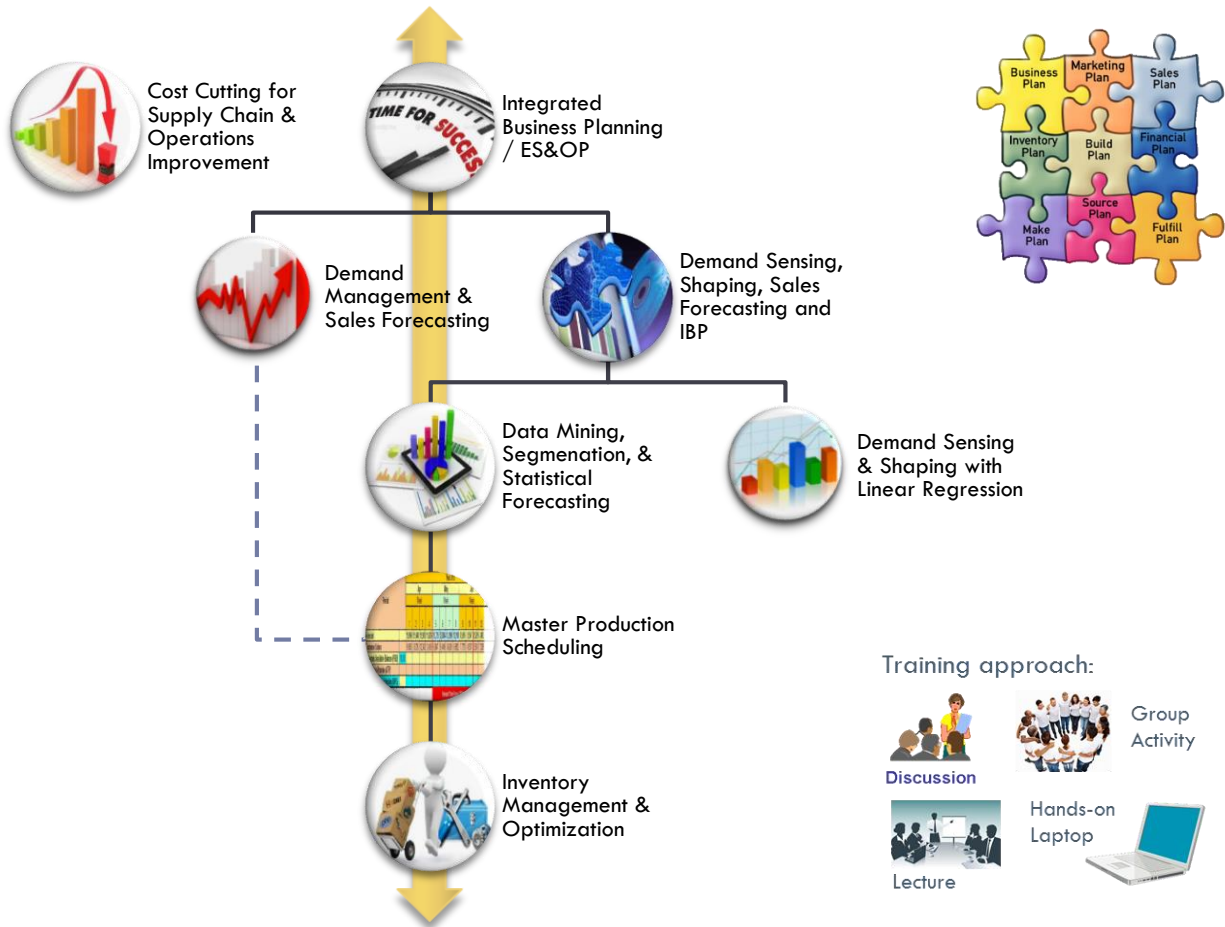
Cost Cutting for Supply Chain & Operations Improvement

TIME FOR SUCCESS

Integrated Business Planning / ES&OP

Business Plan

Marketing Plan

Sales Plan

Inventory Plan

Build Plan

Financial Plan

Make Plan

Source Plan

Fulfill Plan

Demand Management & Sales Forecasting

Demand Sensing, Shaping, Sales Forecasting and IBP

Data Mining, Segmenation, & Statistical Forecasting

Demand Sensing & Shaping with Linear Regression

Master Production Scheduling

Inventory Management & Optimization

Training approach:

Discussion

Group Activity

Lecture

Hands-on Laptop